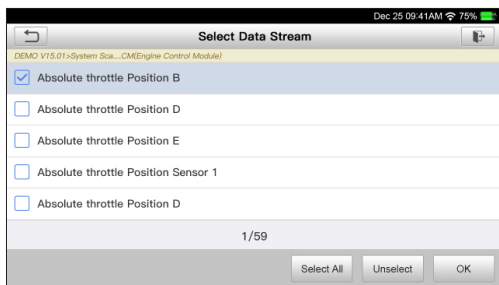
Dec 25 09:41AM 75%

Select Data Stream

DEMO V15.01>System Sca....CM(Engine Control Module)

Absolute throttle Position B

Absolute throttle Position D

Absolute throttle Position E

Absolute throttle Position Sensor 1

Absolute throttle Position D

1/59

Select All
Unselect
OK